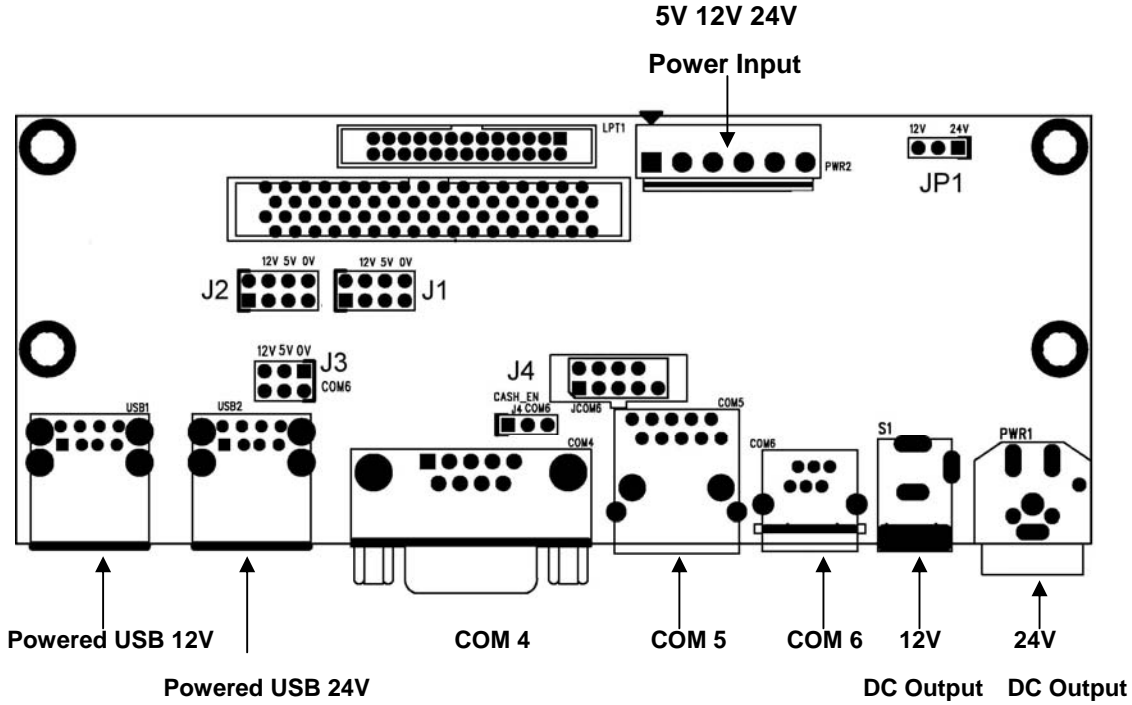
5V 12V 24V

Power Input

LPT1

PWR2

12V 24V

JP1

12V 5V 0V

12V 5V 0V

J2

J1

12V 5V 0V

J3

COM6

J4

CASH_EN

J4 COM6

JCOM6

COM5

USB1

USB2

COM4

COM6

S1

PWR1

Powered USB 12V

COM 4

COM 5

COM 6

12V

24V

Powered USB 24V

DC Output

DC Output